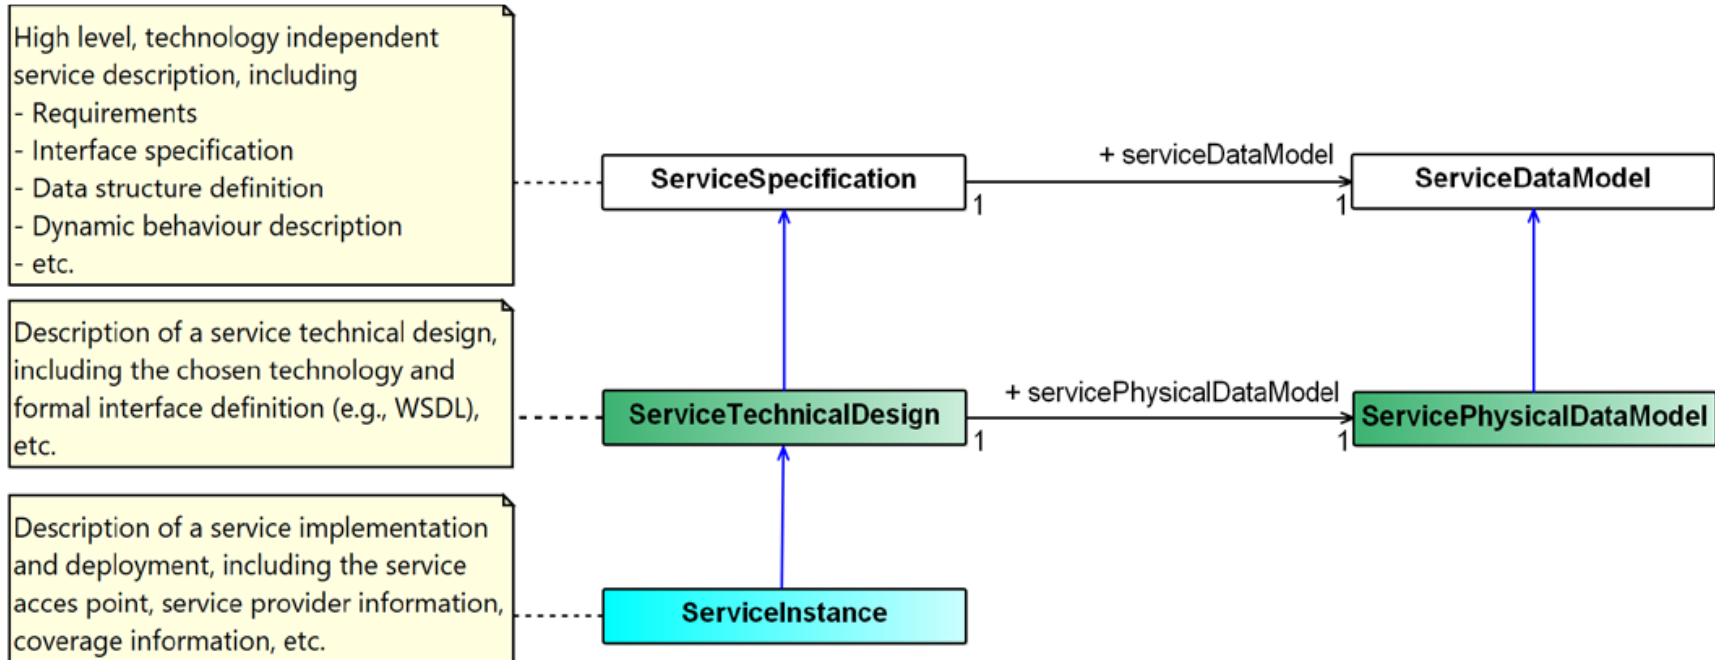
High level, technology independent service description, including
- Requirements
- Interface specification
- Data structure definition
- Dynamic behaviour description
- etc.

ServiceSpecification

+ serviceDataModel

1

1

ServiceDataModel

Description of a service technical design, including the chosen technology and formal interface definition (e.g., WSDL), etc.

ServiceTechnicalDesign

+ servicePhysicalDataModel

1

1

ServicePhysicalDataModel

Description of a service implementation and deployment, including the service acces point, service provider information, coverage information, etc.

ServiceInstance